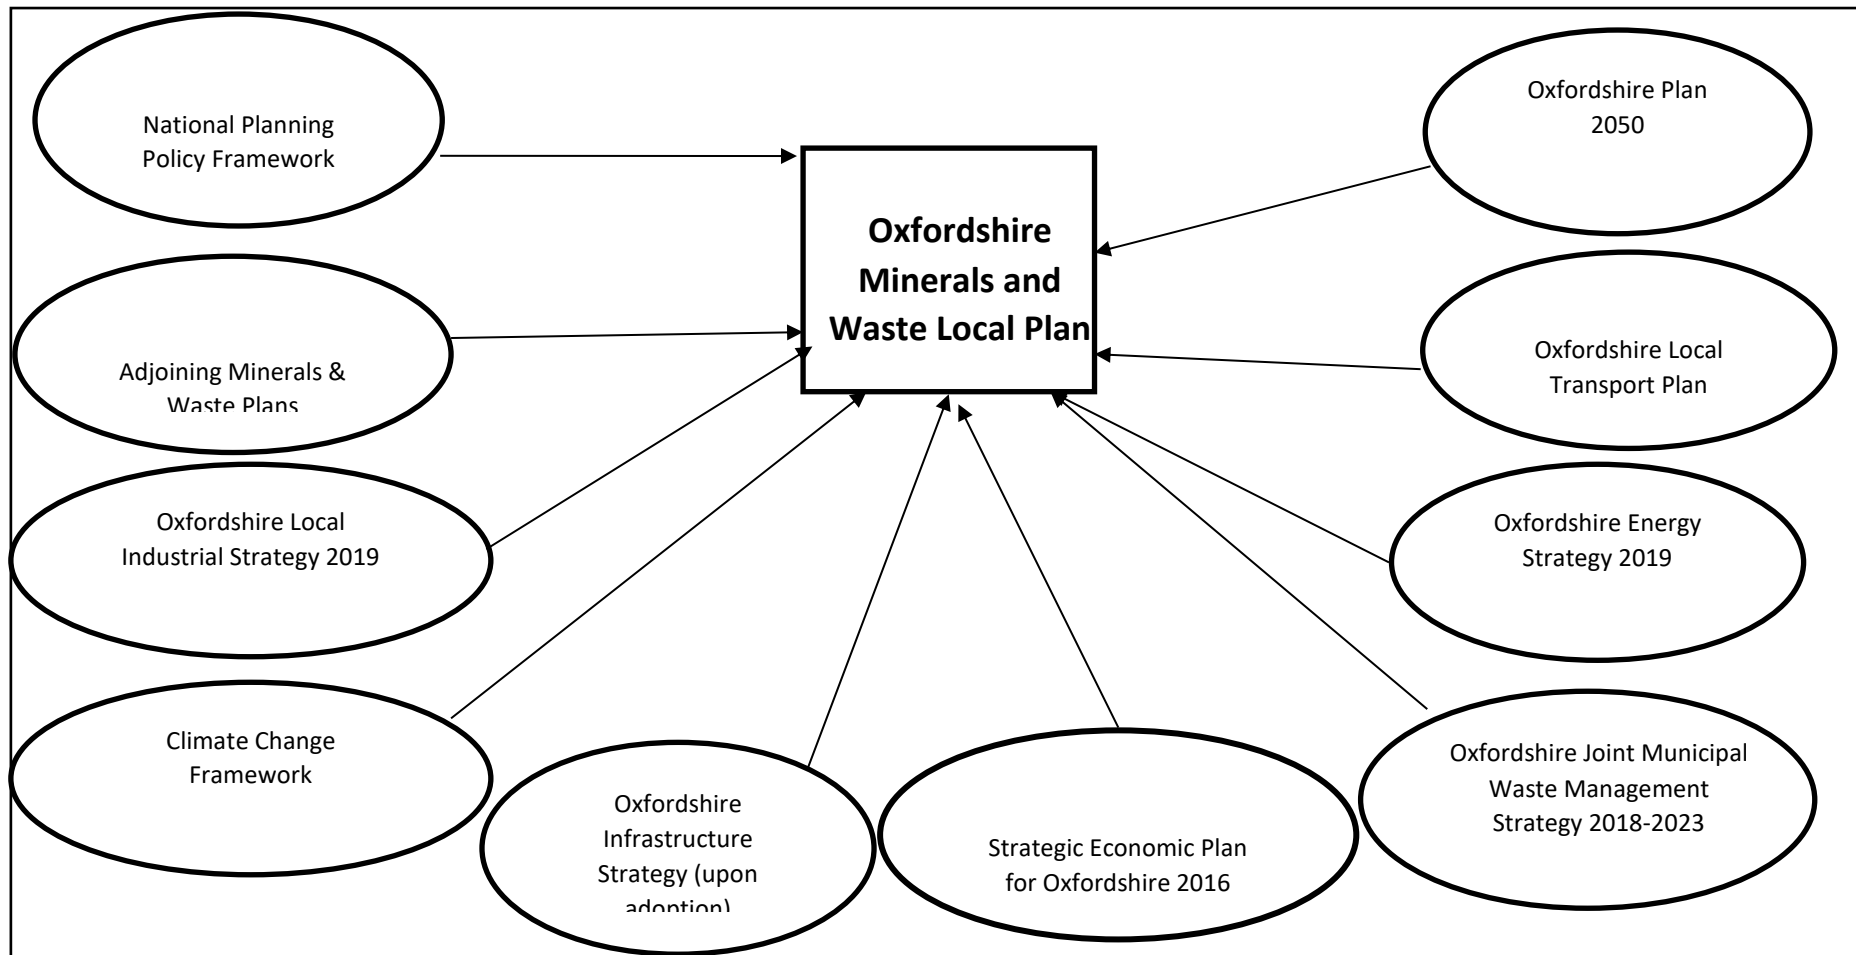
National Planning Policy Framework

Oxfordshire Minerals and Waste Local Plan

Oxfordshire Plan 2050

Adjoining Minerals & Waste Plans

Oxfordshire Local Transport Plan

Oxfordshire Local Industrial Strategy 2019

Oxfordshire Energy Strategy 2019

Climate Change Framework

Oxfordshire Infrastructure Strategy (upon adoption)

Strategic Economic Plan for Oxfordshire 2016

Oxfordshire Joint Municipal Waste Management Strategy 2018-2023